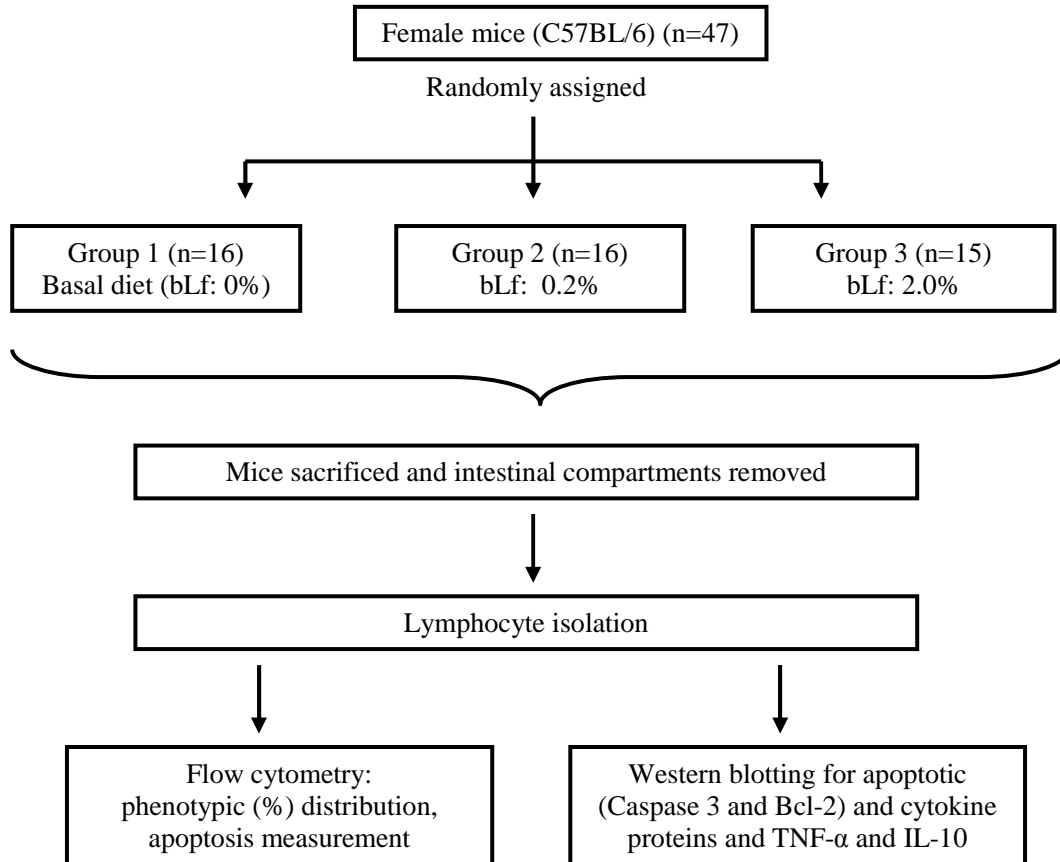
Female mice (C57BL/6) (n=47)

Randomly assigned

Group 1 (n=16)
Basal diet (bLf: 0%)

Group 2 (n=16)
bLf: 0.2%

Group 3 (n=15)
bLf: 2.0%

Mice sacrificed and intestinal compartments removed

Lymphocyte isolation

Flow cytometry:
phenotypic (%) distribution,
apoptosis measurement

Western blotting for apoptotic
(Caspase 3 and Bcl-2) and cytokine
proteins and TNF-α and IL-10